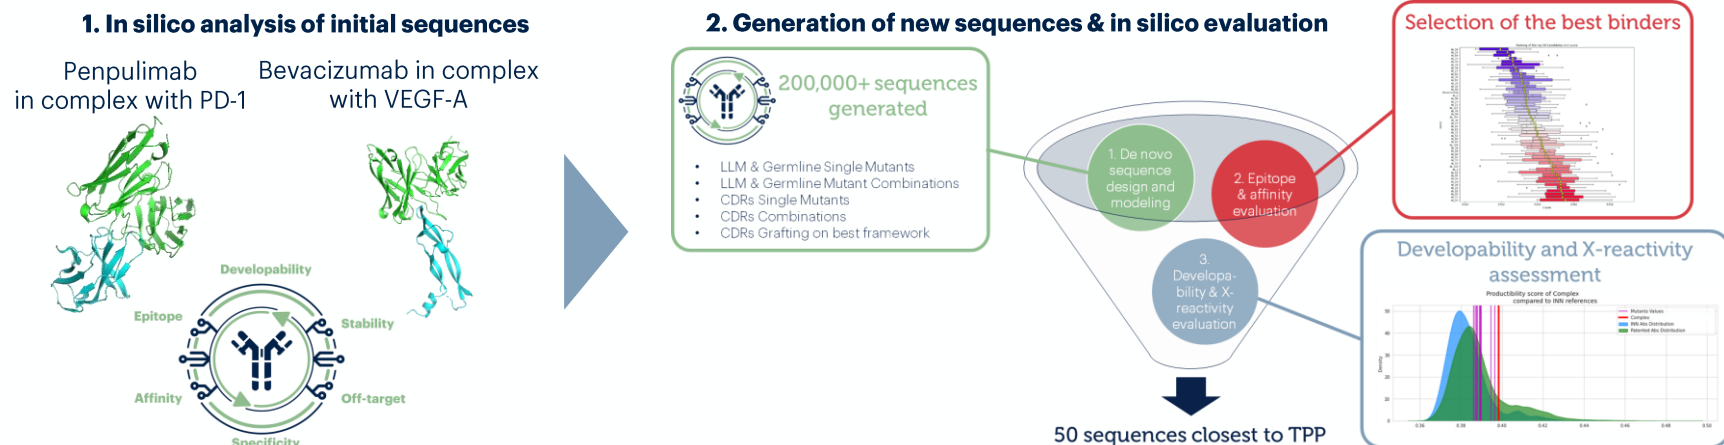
1. In silico analysis of initial sequences

Penpulimab in complex with PD-1

Bevacizumab in complex with VEGF-A

Developability

Epitope

Stability

Affinity

Off-target

Specificity

2. Generation of new sequences & in silico evaluation

200,000+ sequences generated

- LLM & Germline Single Mutants
- LLM & Germline Mutant Combinations
- CDRs Single Mutants
- CDRs Combinations
- CDRs Grafting on best framework

1. De novo sequence design and modeling

2. Epitope & affinity evaluation

3. Developability & X-reactivity evaluation

50 sequences closest to TPP

Selection of the best binders

Developability and X-reactivity assessment

Productibility score of Complex compared to INN references

Mutants Values
Complex
INN Abs Distribution
Patented Abs Distribution

Density

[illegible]